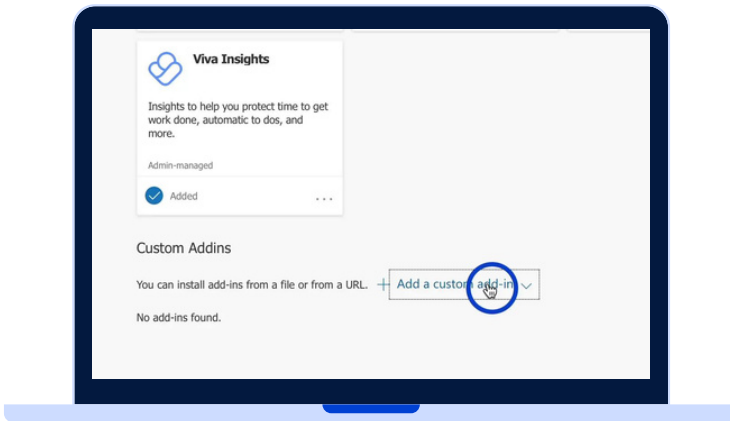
Viva Insights

Insights to help you protect time to get work done, automatic to dos, and more.

Admin-managed

Added

...

Custom Addins

You can install add-ins from a file or from a URL. + Add a custom add-in

No add-ins found.